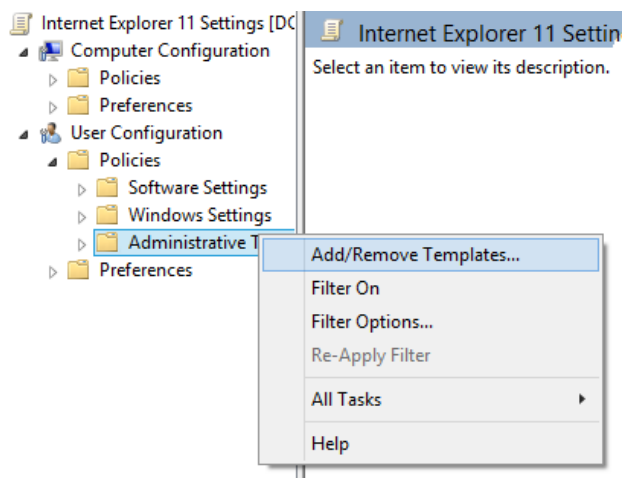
Internet Explorer 11 Settings [DC
Computer Configuration
Policies
Preferences
User Configuration
Policies
Software Settings
Windows Settings
Administrative T
Preferences

Internet Explorer 11 Settin
Select an item to view its description.

Add/Remove Templates...
Filter On
Filter Options...
Re-Apply Filter
All Tasks
Help